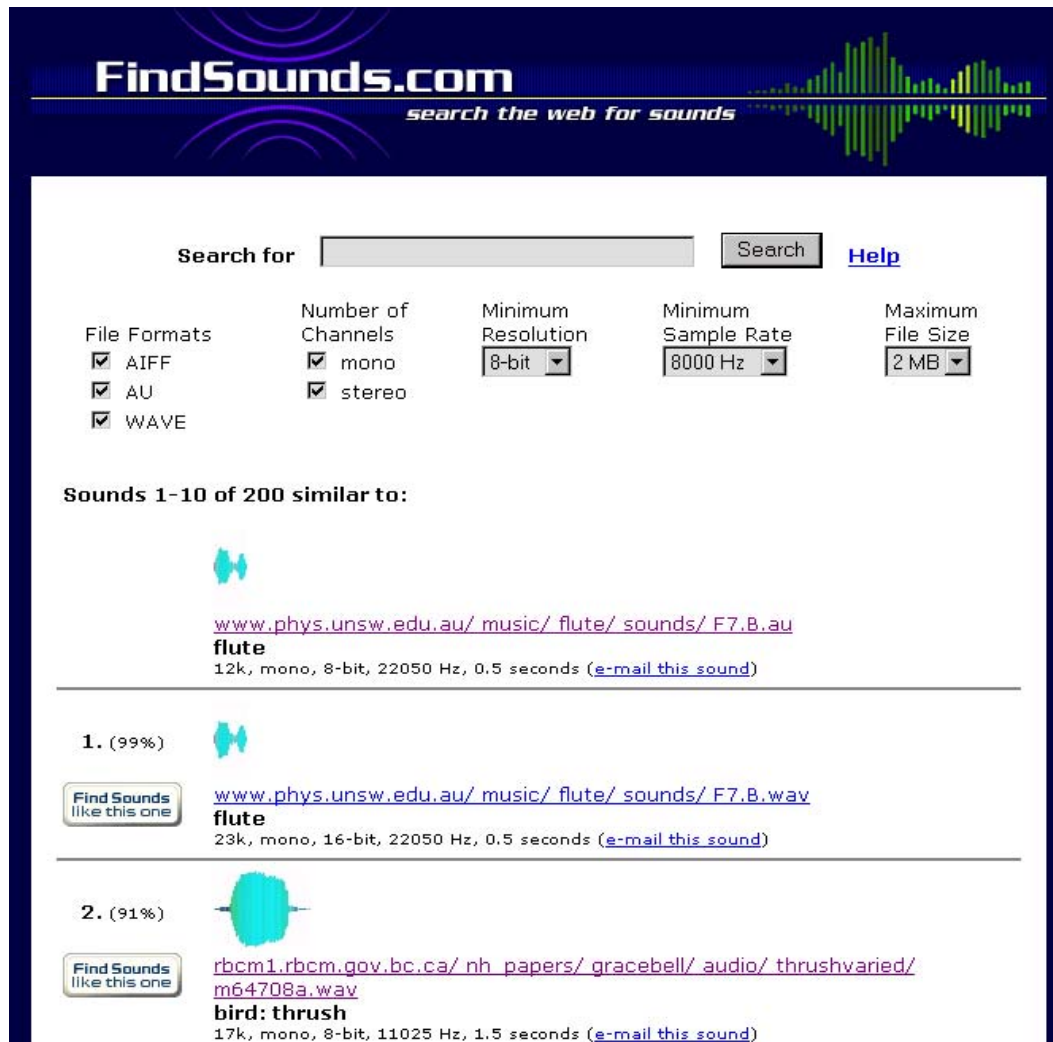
FindSounds.com
search the web for sounds

Search for [ ] Search Help

File Formats
☑ AIFF
☑ AU
☑ WAVE

Number of Channels
☑ mono
☑ stereo

Minimum Resolution
8-bit

Minimum Sample Rate
8000 Hz

Maximum File Size
2 MB

Sounds 1-10 of 200 similar to:

www.phys.unsw.edu.au/ music/ flute/ sounds/ F7.B.au
flute
12k, mono, 8-bit, 22050 Hz, 0.5 seconds (e-mail this sound)

1. (99%)
Find Sounds like this one
www.phys.unsw.edu.au/ music/ flute/ sounds/ F7.B.wav
flute
23k, mono, 16-bit, 22050 Hz, 0.5 seconds (e-mail this sound)

2. (91%)
Find Sounds like this one
rbcm1.rbcm.gov.bc.ca/ nh_papers/ gracebell/ audio/ thrushvaried/ m64708a.wav
bird: thrush
17k, mono, 8-bit, 11025 Hz, 1.5 seconds (e-mail this sound)